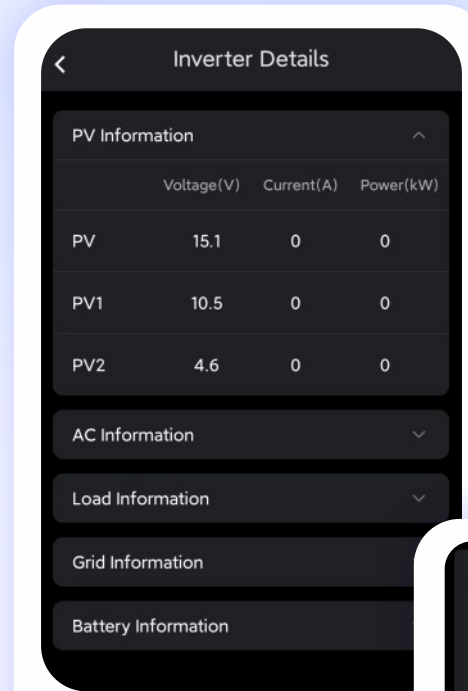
Inverter Details

PV Information

| | Voltage(V) | Current(A) | Power(kW) |
|---|---|---|---|
| PV | 15.1 | 0 | 0 |
| PV1 | 10.5 | 0 | 0 |
| PV2 | 4.6 | 0 | 0 |

AC Information

Load Information

Grid Information

Battery Information